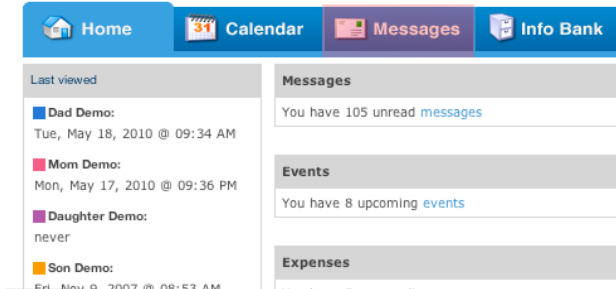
Home
31 Calendar
Messages
Info Bank

Last viewed

Dad Demo:
Tue, May 18, 2010 @ 09:34 AM

Mom Demo:
Mon, May 17, 2010 @ 09:36 PM

Daughter Demo:
never

Son Demo:
Fri, Nov 9, 2007 @ 08:53 AM

Messages
You have 105 unread messages

Events
You have 8 upcoming events

Expenses
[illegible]